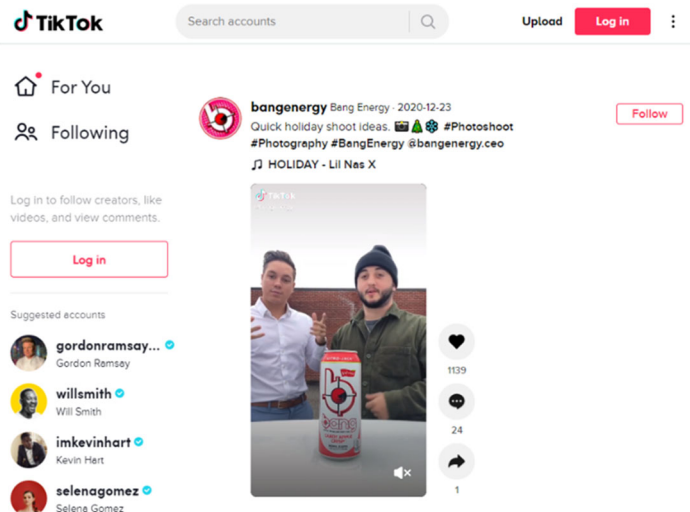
TikTok

Search accounts

Upload

Log in

For You

Following

Log in to follow creators, like videos, and view comments.

Log in

Suggested accounts

gordonramsay...
Gordon Ramsay

willsmith
Will Smith

imkevinhart
Kevin Hart

selenagomez
Selena Gomez

bangenergy Bang Energy · 2020-12-23

Follow

Quick holiday shoot ideas. 📷🎄❄️ #Photoshoot #Photography #BangEnergy @bangenergy.ceo

♫ HOLIDAY - Lil Nas X

TikTok

bang

1139

24

1